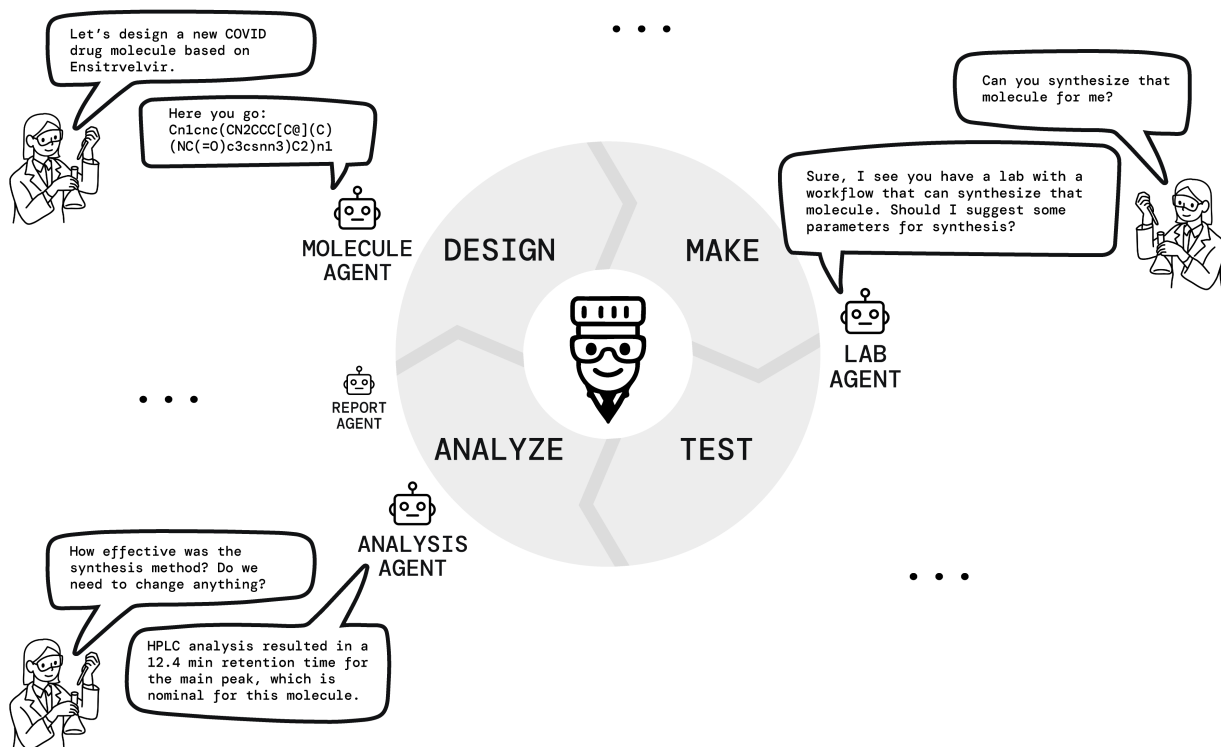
Let's design a new COVID drug molecule based on Ensitrvelvir.

Here you go:
Cn1cnc(CN2CCC[C@](C)(NC(=O)c3csnn3)C2)n1

MOLECULE AGENT

. . .

Can you synthesize that molecule for me?

Sure, I see you have a lab with a workflow that can synthesize that molecule. Should I suggest some parameters for synthesis?

DESIGN

MAKE

LAB AGENT

. . .

REPORT AGENT

ANALYZE

TEST

ANALYSIS AGENT

How effective was the synthesis method? Do we need to change anything?

HPLC analysis resulted in a 12.4 min retention time for the main peak, which is nominal for this molecule.

. . .